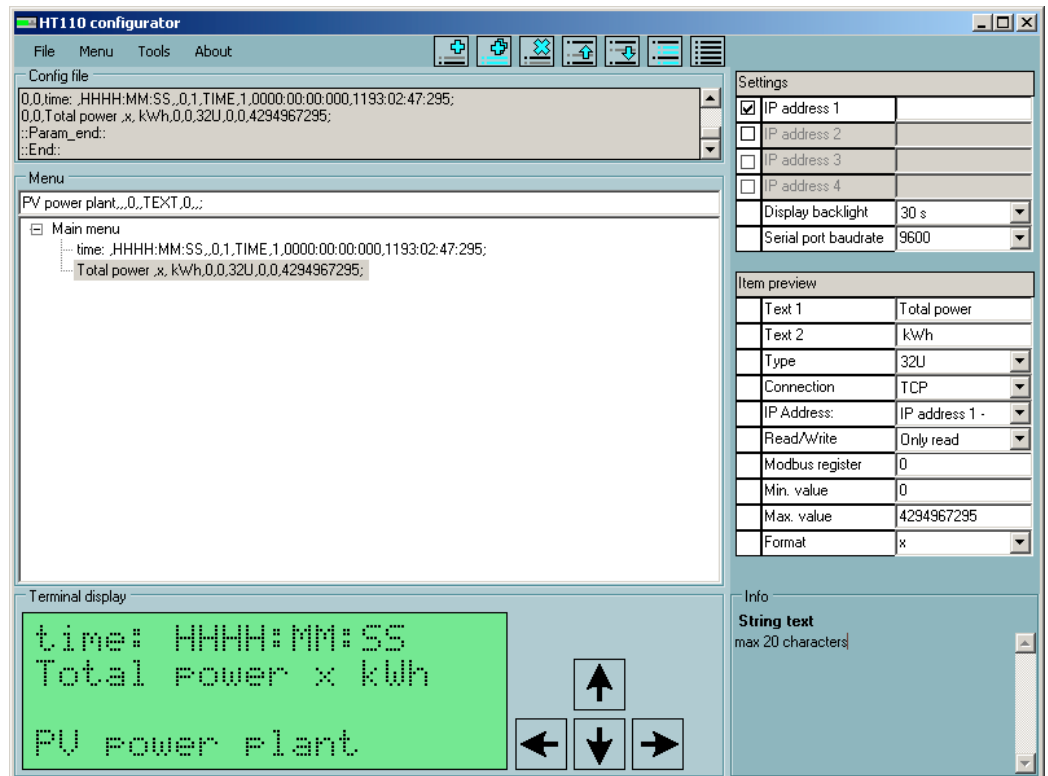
HT110 configurator

File Menu Tools About

Config file

0,0,time: ,HHHH:MM:SS,,0,1,TIME,1,0000:00:00:000,1193:02:47:295;
0,0,Total power ,x, kWh,0,0,32U,0,0,4294967295;
::Param_end::
::End::

Menu

PV power plant,,,0,,TEXT,0,,;

Main menu
time: ,HHHH:MM:SS,,0,1,TIME,1,0000:00:00:000,1193:02:47:295;
Total power ,x, kWh,0,0,32U,0,0,4294967295;

Settings

| | | |
|---|---|---|
| ☑ | IP address 1 | |
| ☐ | IP address 2 | |
| ☐ | IP address 3 | |
| ☐ | IP address 4 | |
| | Display backlight | 30 s |
| | Serial port baudrate | 9600 |

Item preview

| | |
|---|---|
| Text 1 | Total power |
| Text 2 | kWh |
| Type | 32U |
| Connection | TCP |
| IP Address: | IP address 1 - |
| Read/Write | Only read |
| Modbus register | 0 |
| Min. value | 0 |
| Max. value | 4294967295 |
| Format | x |

Terminal display

time: HHHH:MM:SS
Total power x kWh

PV power plant

Info

String text
max 20 characters